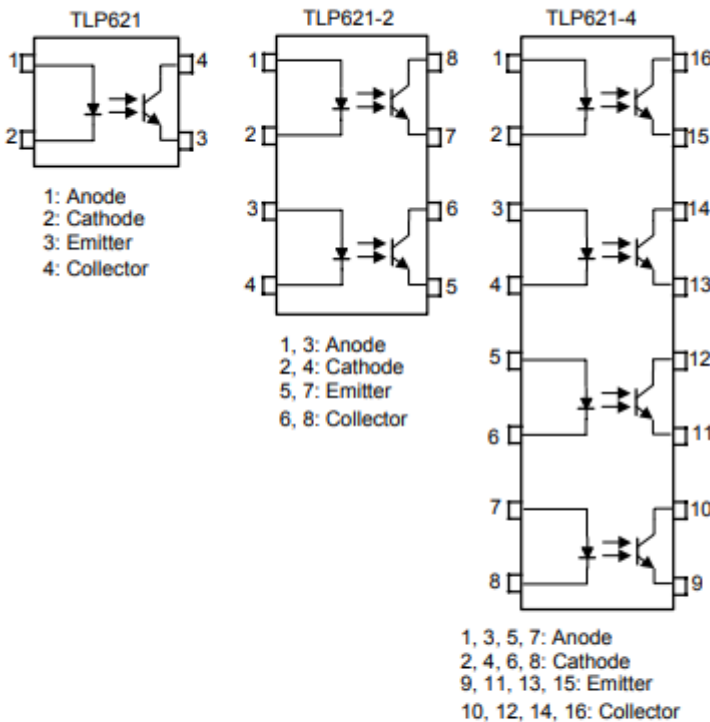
TLP621

1
2
4
3

1: Anode
2: Cathode
3: Emitter
4: Collector

TLP621-2

1
2
3
4
8
7
6
5

1, 3: Anode
2, 4: Cathode
5, 7: Emitter
6, 8: Collector

TLP621-4

1
2
3
4
5
6
7
8
16
15
14
13
12
11
10
9

1, 3, 5, 7: Anode
2, 4, 6, 8: Cathode
9, 11, 13, 15: Emitter
10, 12, 14, 16: Collector